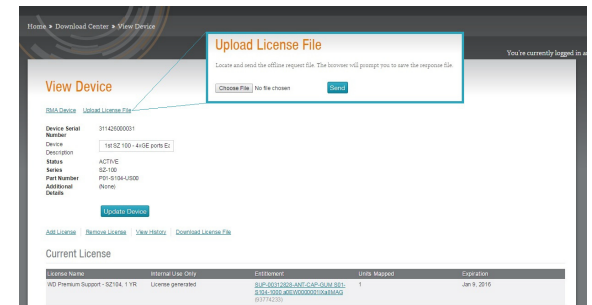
Home ▸ Download Center ▸ View Device

You're currently logged in a

Upload License File

Locate and send the offline request file. The browser will prompt you to save the response file.

Choose File No file chosen Send

View Device

RMA Device Upload License File

| | |
|---|---|
| Device Serial Number | 311426000031 |
| Device Description | 1st SZ 100 - 4xGE ports Ez |
| Status | ACTIVE |
| Series | SZ-100 |
| Part Number | P01-S104-US00 |
| Additional Details | (None) |

Update Device

Add License | Remove License | View History | Download License File

Current License

| License Name | Internal Use Only | Entitlement | Units Mapped | Expiration |
|---|---|---|---|---|
| WD Premium Support - SZ104, 1 YR | License generated | SUP-00312828-ANT-CAP-GUM S01-S104-1000 a001000000010Ka9MAG (93774233) | 1 | Jan 9, 2016 |